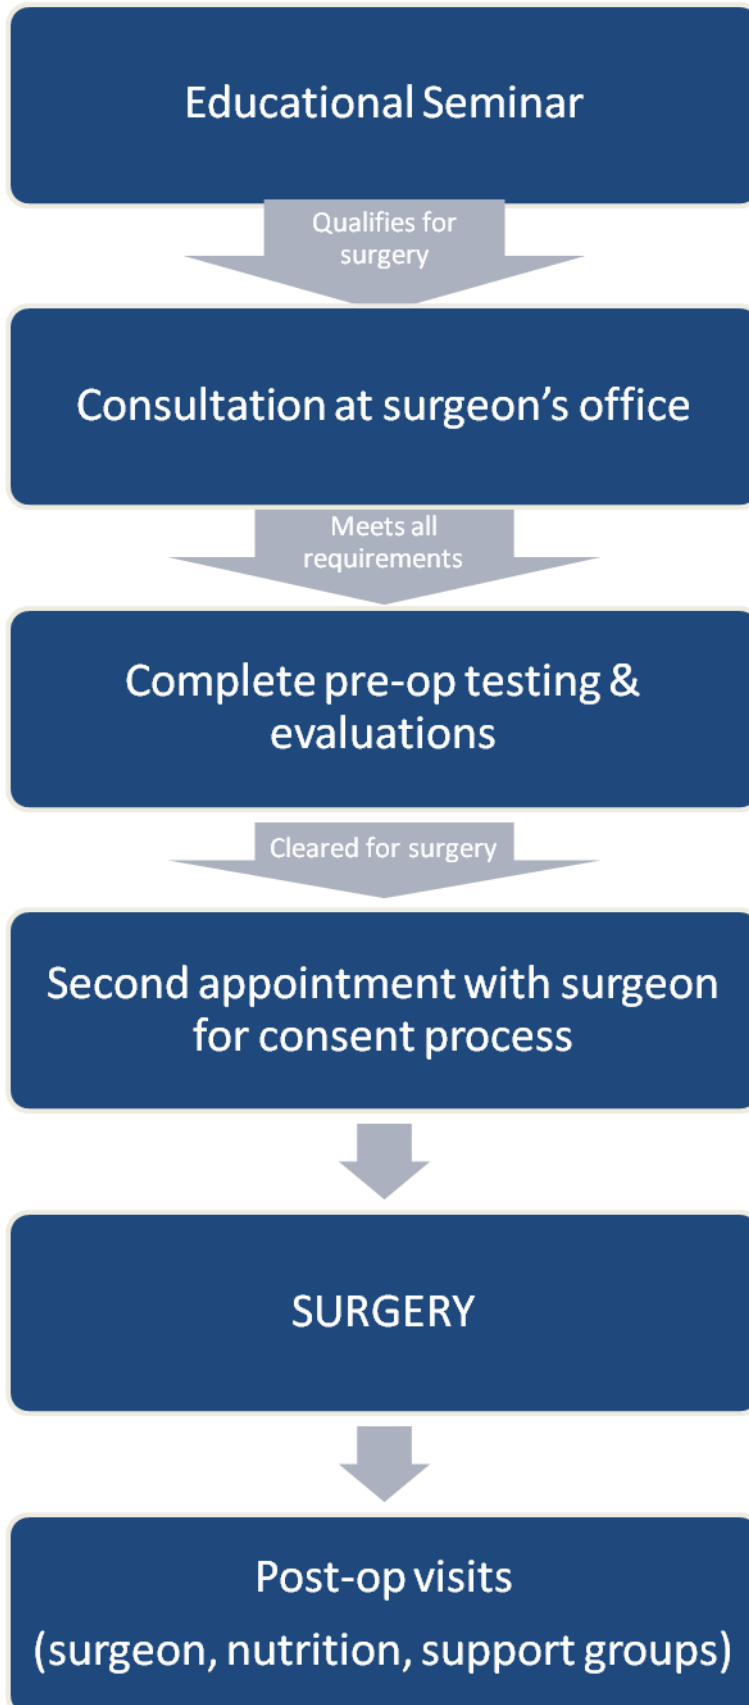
Educational Seminar

Qualifies for surgery

Consultation at surgeon’s office

Meets all requirements

Complete pre-op testing & evaluations

Cleared for surgery

Second appointment with surgeon for consent process

SURGERY

Post-op visits

(surgeon, nutrition, support groups)